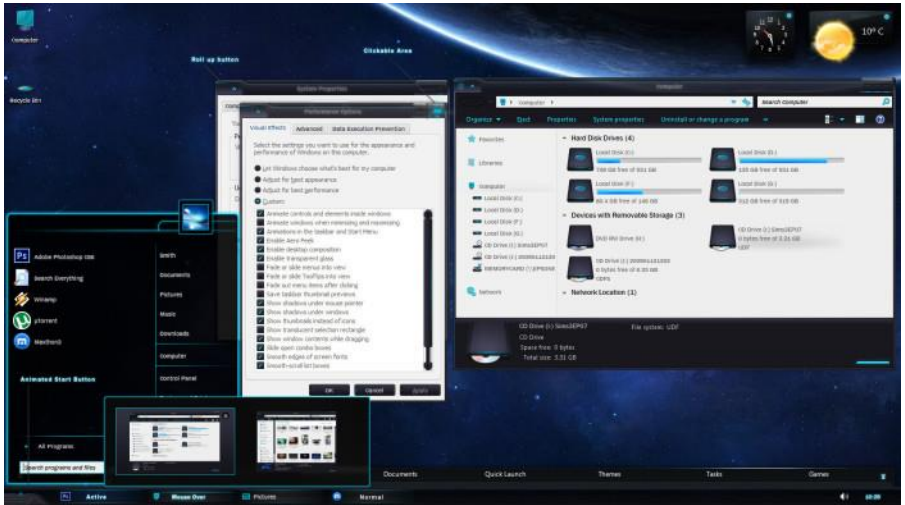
Computer

Recycle Bin

Roll up button

Clickable Area

10° C

System Properties

Performance Options

Visual Effects | Advanced | Data Execution Prevention

Select the settings you want to use for the appearance and performance of Windows on this computer.

Let Windows choose what's best for my computer
Adjust for best appearance
Adjust for best performance
Custom:

Animate controls and elements inside windows
Animate windows when minimizing and maximizing
Animations in the taskbar and Start Menu
Enable Aero Peek
Enable desktop composition
Enable transparent glass
Fade or slide menus into view
Fade or slide ToolTips into view
Fade out menu items after clicking
Save taskbar thumbnail previews
Show shadows under mouse pointer
Show shadows under windows
Show thumbnails instead of icons
Show translucent selection rectangle
Show window contents while dragging
Slide open combo boxes
Smooth edges of screen fonts
Smooth-scroll list boxes

OK | Cancel | Apply

Computer

Computer

Search Computer

Organize | Eject | Properties | System properties | Uninstall or change a program

Favorites

Libraries

Computer
Local Disk (C:)
Local Disk (D:)
Local Disk (F:)
Local Disk (G:)
CD Drive (I:) Sims3EP07
CD Drive (J:) 20090111
MEMORYCARD (I:) EPSON

Network

Hard Disk Drives (4)

Local Disk (C:)
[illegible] GB free of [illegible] GB

Local Disk (D:)
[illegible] GB free of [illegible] GB

Local Disk (F:)
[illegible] GB free of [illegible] GB

Local Disk (G:)
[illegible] GB free of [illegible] GB

Devices with Removable Storage (3)

DVD RW Drive (E:)

CD Drive (I:) Sims3EP07
0 bytes free of 3.31 GB
UDF

CD Drive (J:) 20090111
0 bytes free of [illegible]
CDFS

Network Location (1)

CD Drive (I:) Sims3EP07
CD Drive
Space free: 0 bytes
Total size: 3.31 GB

File system: UDF

Adobe Photoshop CS6
Search Everything
Winamp
µTorrent
Maxthon3

Smith
Documents
Pictures
Music
Downloads
Computer
Control Panel

Animated Start Button

All Programs

Search programs and files

Documents | Quick Launch | Themes | Tasks | Games

Active | Mouse Over | Pictures | Normal